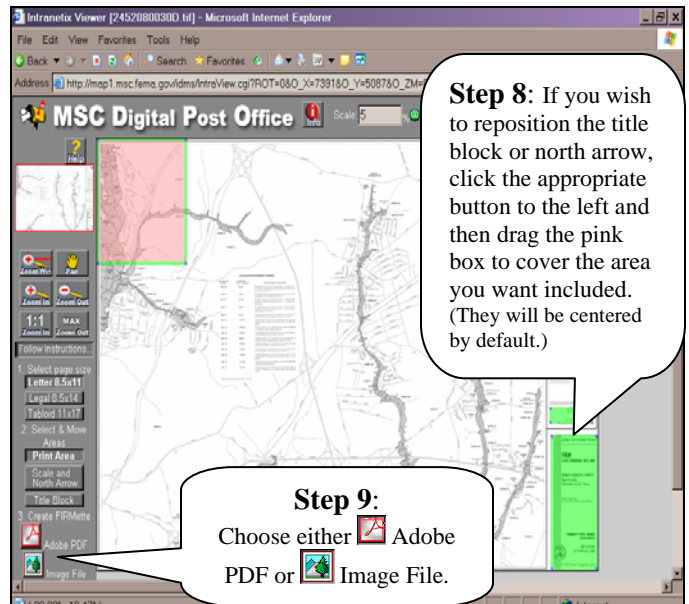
Intranetix Viewer [2452080030D.tif] - Microsoft Internet Explorer

File Edit View Favorites Tools Help

Back Search Favorites

Address http://map1.msc.fema.gov/idms/IntraView.cgi?ROT=0&O_X=7391&O_Y=5087&O_ZM=

MSC Digital Post Office Info Scale 5

Help

Zoom Win Pan

Zoom In Zoom Out

1:1 Zoom In MAX Zoom Out

Follow Instructions

1. Select page size

Letter 8.5x11

Legal 8.5x14

Tabloid 11x17

2. Select & Move Areas

Print Area

Scale and North Arrow

Title Block

3. Create FIRMette

Adobe PDF

Image File

**Step 8**: If you wish to reposition the title block or north arrow, click the appropriate button to the left and then drag the pink box to cover the area you want included. (They will be centered by default.)

**Step 9**: Choose either Adobe PDF or Image File.